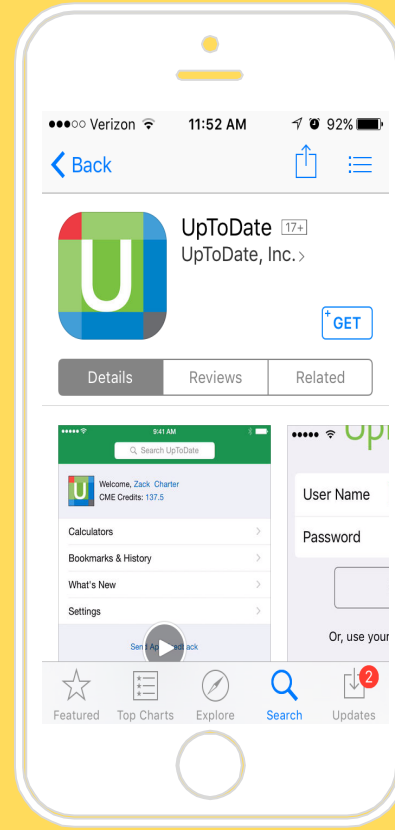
●●●○○ Verizon 11:52 AM 92%

Back

UpToDate 17+
UpToDate, Inc. >

GET

Details | Reviews | Related

●●●●● 9:41 AM
Search UpToDate

U
Welcome, Zack Charter
CME Credits: 137.5

Calculators >
Bookmarks & History >
What's New >
Settings >

Send App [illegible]ack

●●●●● Up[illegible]

User Name

Password

Or, use your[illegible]

Featured Top Charts Explore Search Updates 2